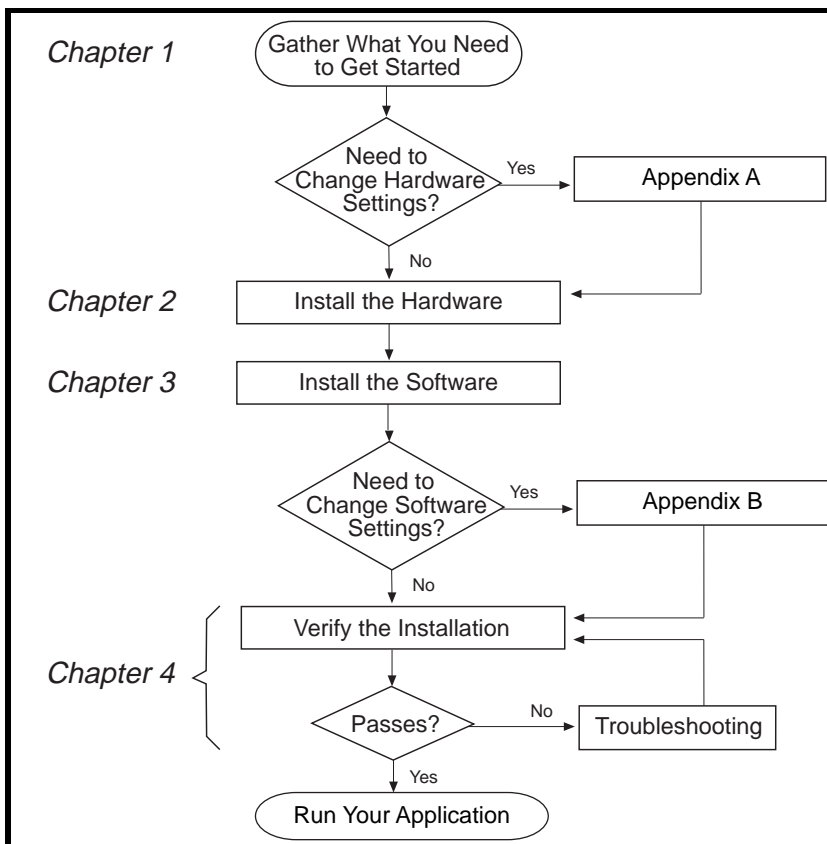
Chapter 1

Gather What You Need to Get Started

Need to Change Hardware Settings?

Yes

Appendix A

No

Chapter 2

Install the Hardware

Chapter 3

Install the Software

Need to Change Software Settings?

Yes

Appendix B

No

Chapter 4

Verify the Installation

Passes?

No

Troubleshooting

Yes

Run Your Application